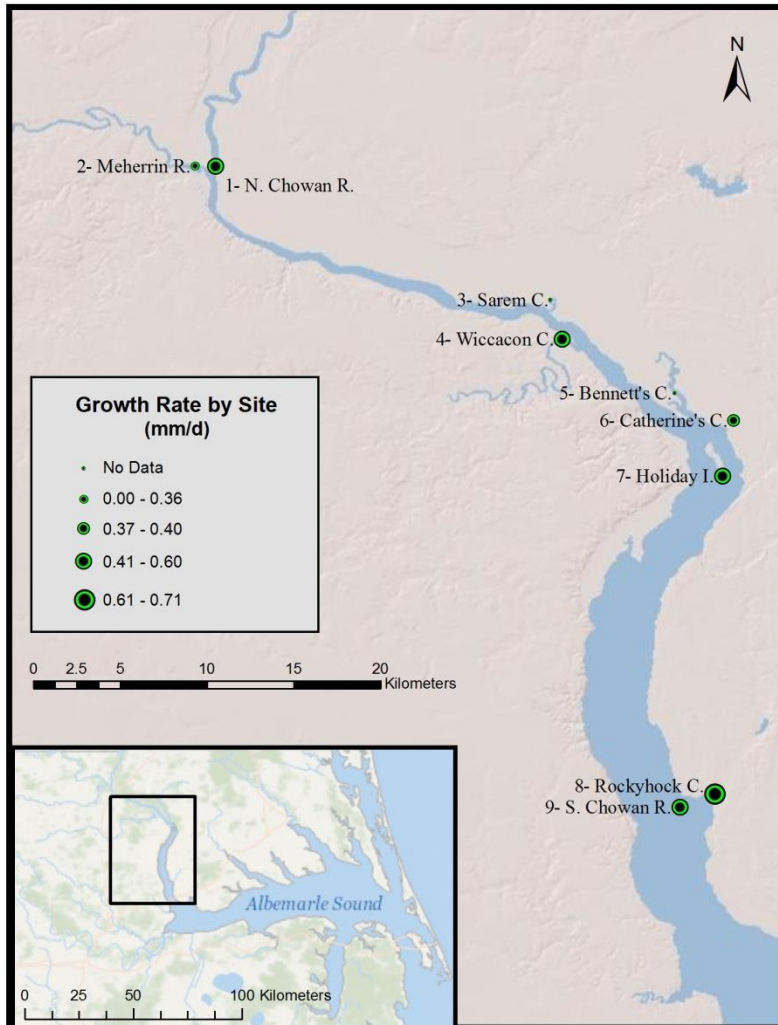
N

2- Meherrin R.

1- N. Chowan R.

3- Sarem C.

4- Wiccacon C.

5- Bennett's C.

6- Catherine's C.

7- Holiday I.

Growth Rate by Site
(mm/d)

No Data

0.00 - 0.36

0.37 - 0.40

0.41 - 0.60

0.61 - 0.71

0 2.5 5 10 15 20 Kilometers

8- Rockyhock C.

9- S. Chowan R.

Albemarle Sound

0 25 50 100 Kilometers